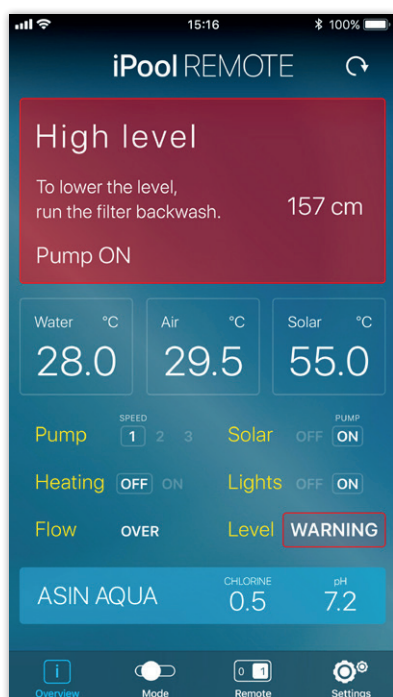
15:16
100%

iPool REMOTE

High level

To lower the level, run the filter backwash.

157 cm

Pump ON

| Water °C | Air °C | Solar °C |
|---|---|---|
| 28.0 | 29.5 | 55.0 |

Pump SPEED 1 2 3
Solar OFF PUMP ON

Heating OFF ON
Lights OFF ON

Flow OVER
Level WARNING

ASIN AQUA
CHLORINE 0.5
pH 7.2

Overview
Mode
0 1 Remote
Settings